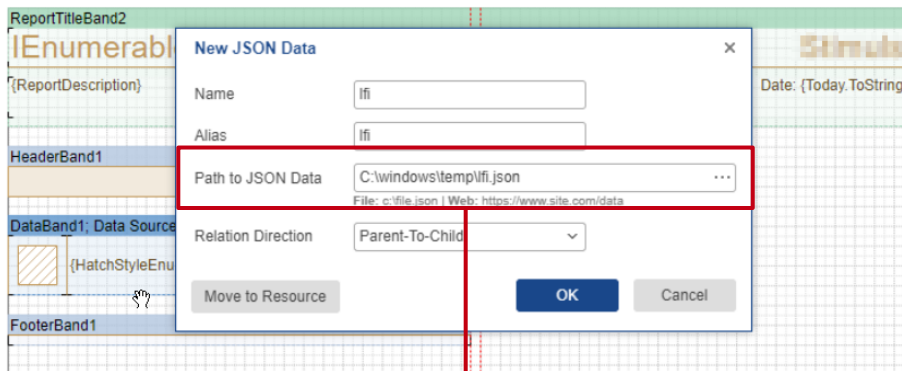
ReportTitleBand2

IEnumerabl

Stimul

{ReportDescription}

Date: {Today.ToString

HeaderBand1

DataBand1; Data Source

{HatchStyleEnu

FooterBand1

New JSON Data

×

Name

lfi

Alias

lfi

Path to JSON Data

C:\windows\temp\lfi.json

⋯

File: c:\file.json | Web: https://www.site.com/data

Relation Direction

Parent-To-Child

Move to Resource

OK

Cancel